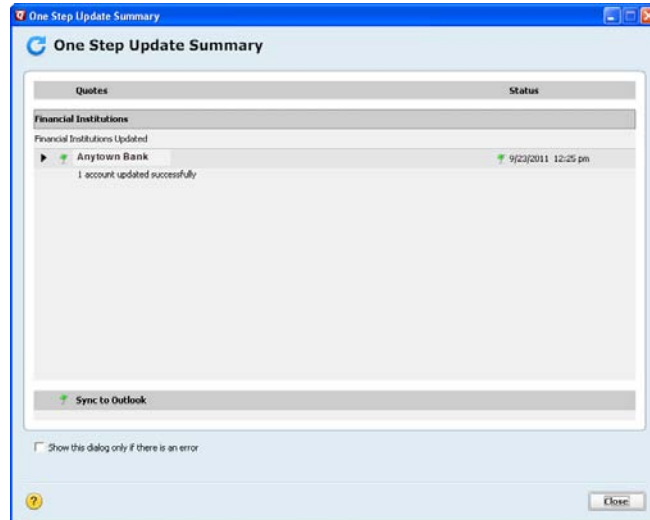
One Step Update Summary

One Step Update Summary

Quotes

Status

Financial Institutions

Financial Institutions Updated

Anytown Bank

9/23/2011 12:25 pm

1 account updated successfully

Sync to Outlook

Show this dialog only if there is an error

?

Close